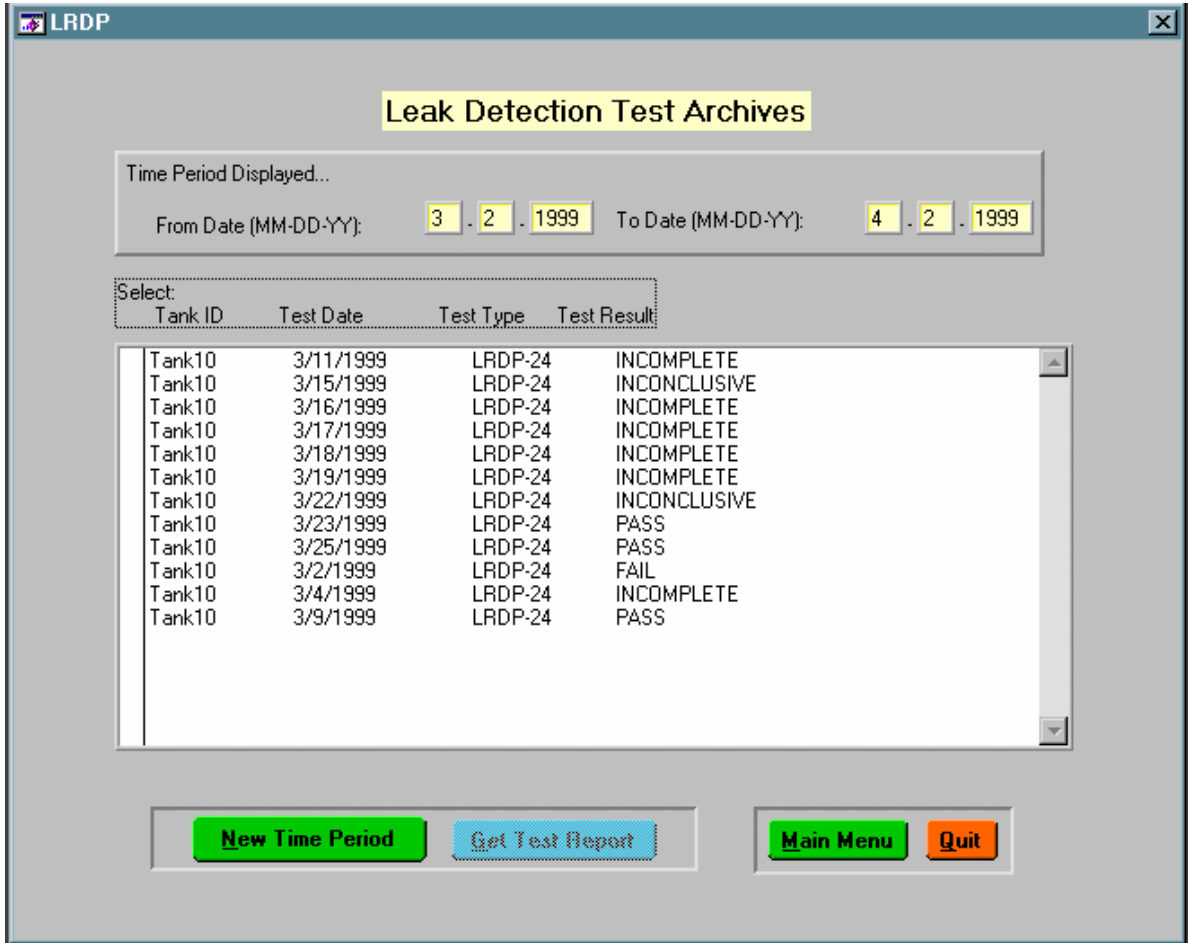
LRDP

Leak Detection Test Archives

Time Period Displayed...

From Date (MM-DD-YY): 3 - 2 - 1999 To Date (MM-DD-YY): 4 - 2 - 1999

Select:

| Tank ID | Test Date | Test Type | Test Result |
|---|---|---|---|
| Tank10 | 3/11/1999 | LRDP-24 | INCOMPLETE |
| Tank10 | 3/15/1999 | LRDP-24 | INCONCLUSIVE |
| Tank10 | 3/16/1999 | LRDP-24 | INCOMPLETE |
| Tank10 | 3/17/1999 | LRDP-24 | INCOMPLETE |
| Tank10 | 3/18/1999 | LRDP-24 | INCOMPLETE |
| Tank10 | 3/19/1999 | LRDP-24 | INCOMPLETE |
| Tank10 | 3/22/1999 | LRDP-24 | INCONCLUSIVE |
| Tank10 | 3/23/1999 | LRDP-24 | PASS |
| Tank10 | 3/25/1999 | LRDP-24 | PASS |
| Tank10 | 3/2/1999 | LRDP-24 | FAIL |
| Tank10 | 3/4/1999 | LRDP-24 | INCOMPLETE |
| Tank10 | 3/9/1999 | LRDP-24 | PASS |

New Time Period

Get Test Report

Main Menu

Quit